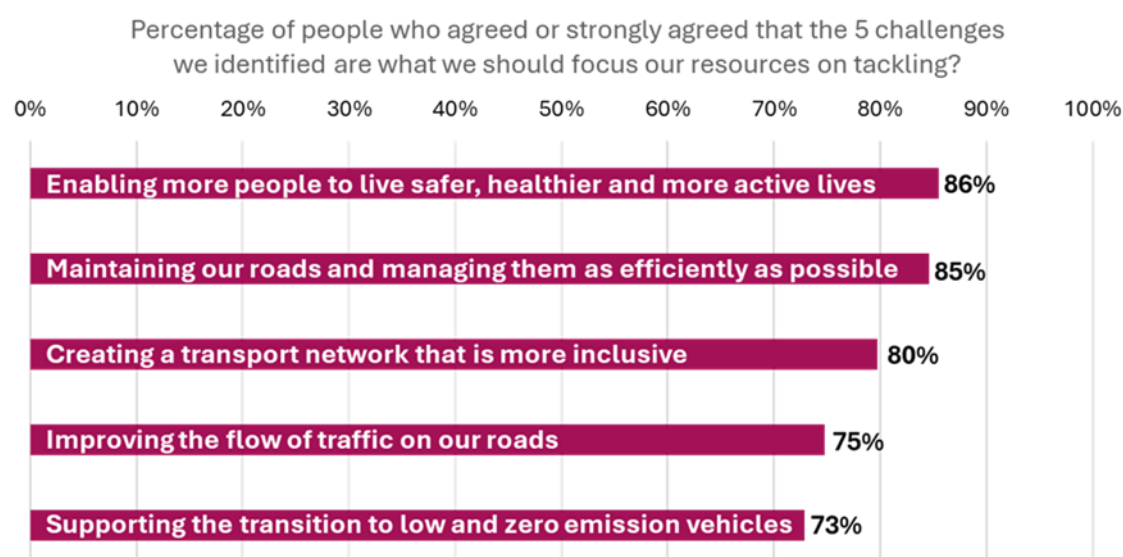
Percentage of people who agreed or strongly agreed that the 5 challenges we identified are what we should focus our resources on tackling?

0% 10% 20% 30% 40% 50% 60% 70% 80% 90% 100%

Enabling more people to live safer, healthier and more active lives 86%

Maintaining our roads and managing them as efficiently as possible 85%

Creating a transport network that is more inclusive 80%

Improving the flow of traffic on our roads 75%

Supporting the transition to low and zero emission vehicles 73%